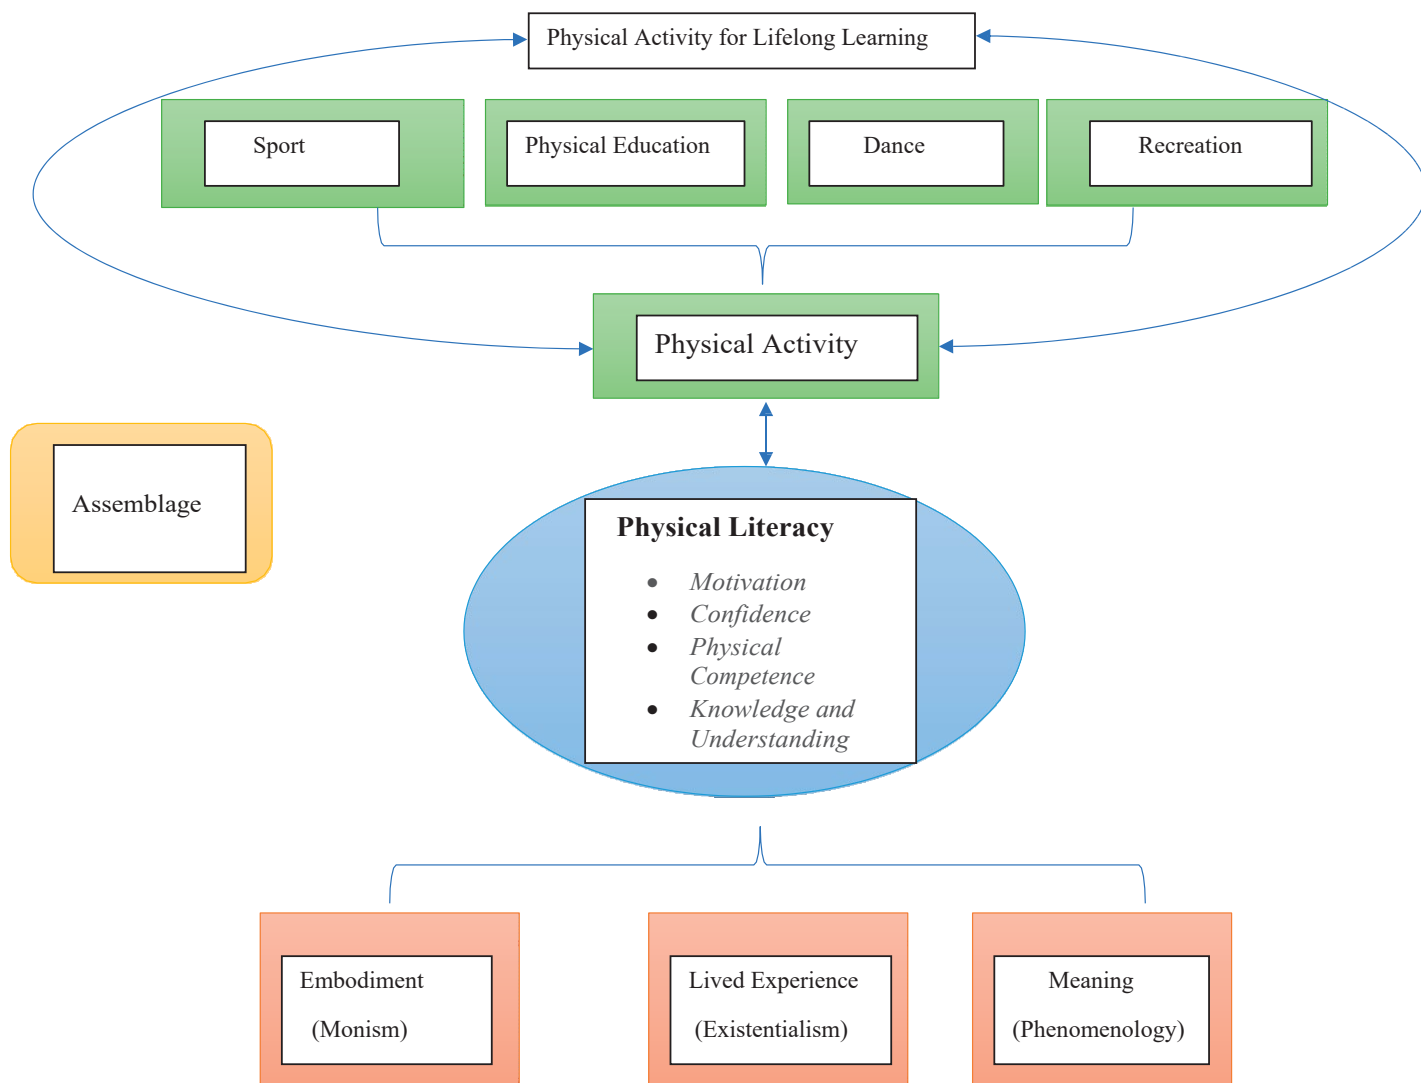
Physical Activity for Lifelong Learning

Sport

Physical Education

Dance

Recreation

Physical Activity

Assemblage

Physical Literacy

- Motivation
- Confidence
- Physical Competence
- Knowledge and Understanding

Embodiment (Monism)

Lived Experience (Existentialism)

Meaning (Phenomenology)